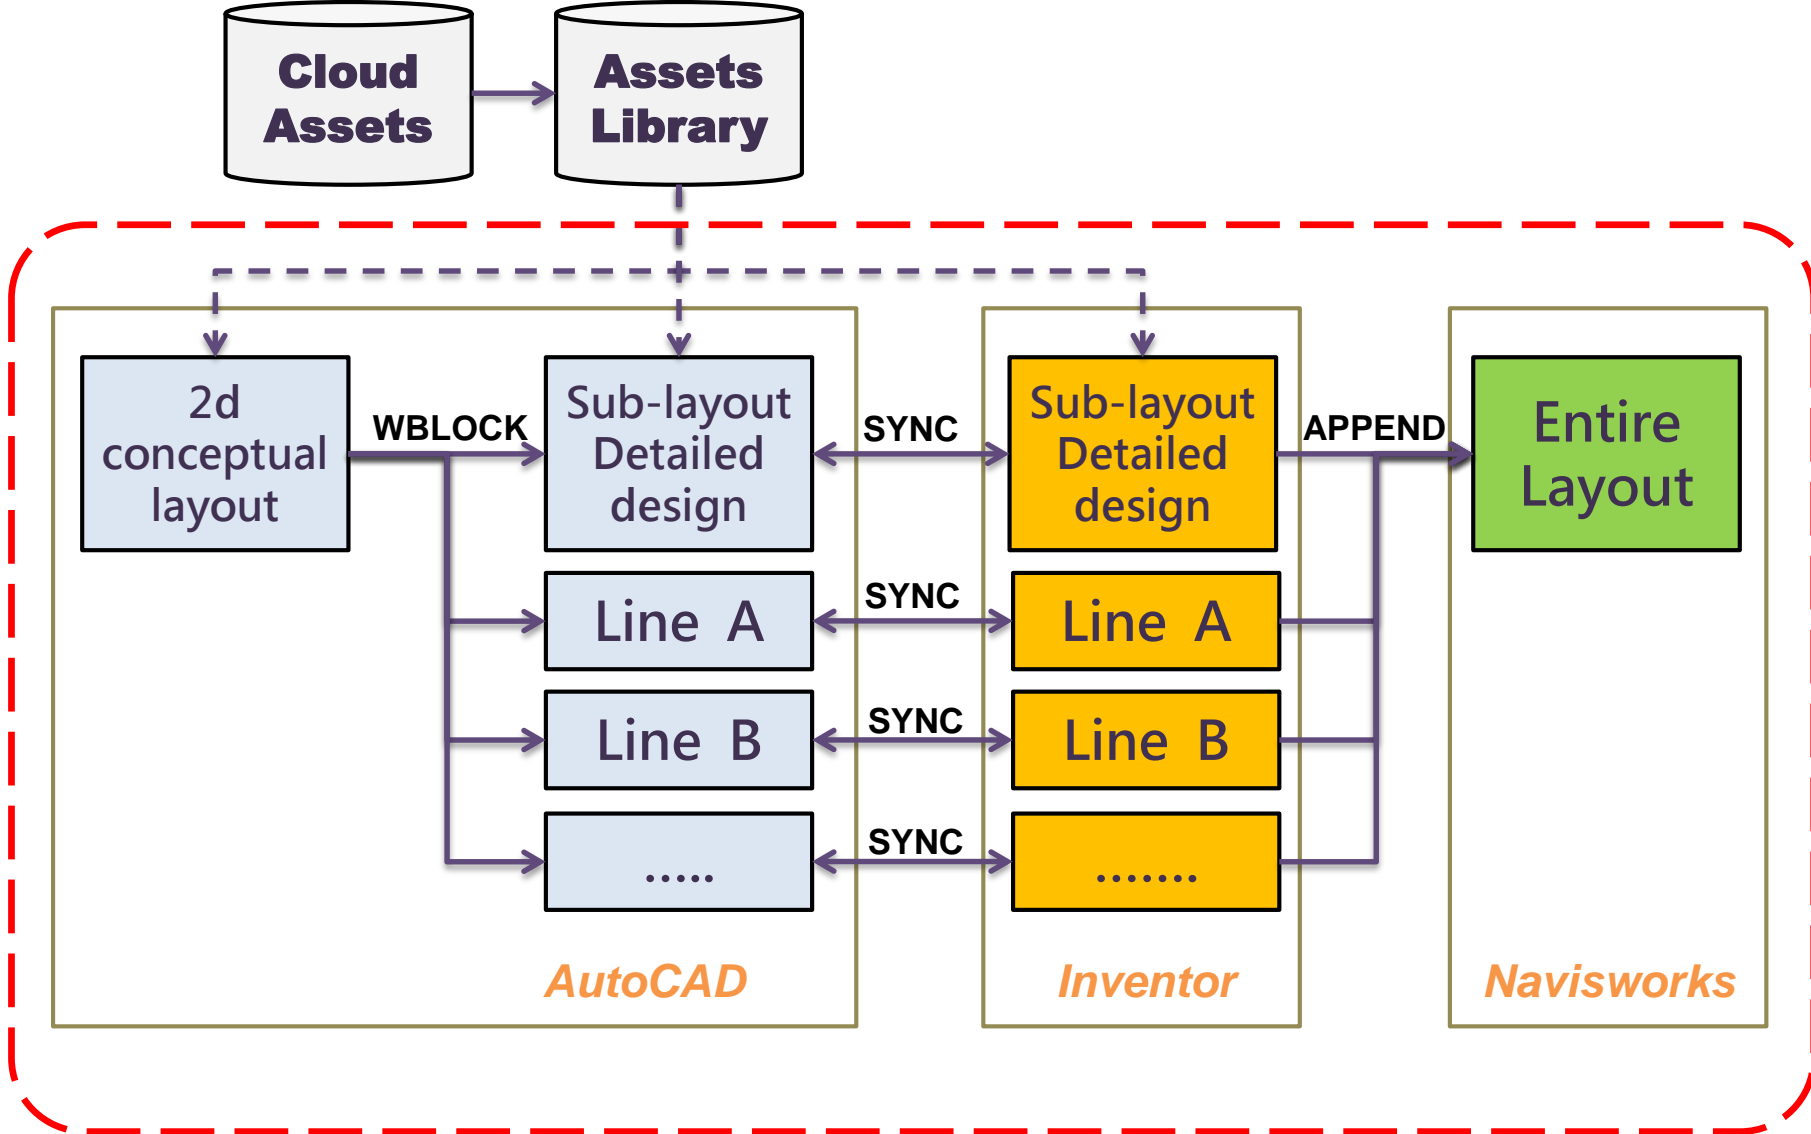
Cloud Assets

Assets Library

2d conceptual layout

WBLOCK

Sub-layout Detailed design

SYNC

Sub-layout Detailed design

APPEND

Entire Layout

Line A

SYNC

Line A

Line B

SYNC

Line B

.....

SYNC

.......

AutoCAD

Inventor

Navisworks